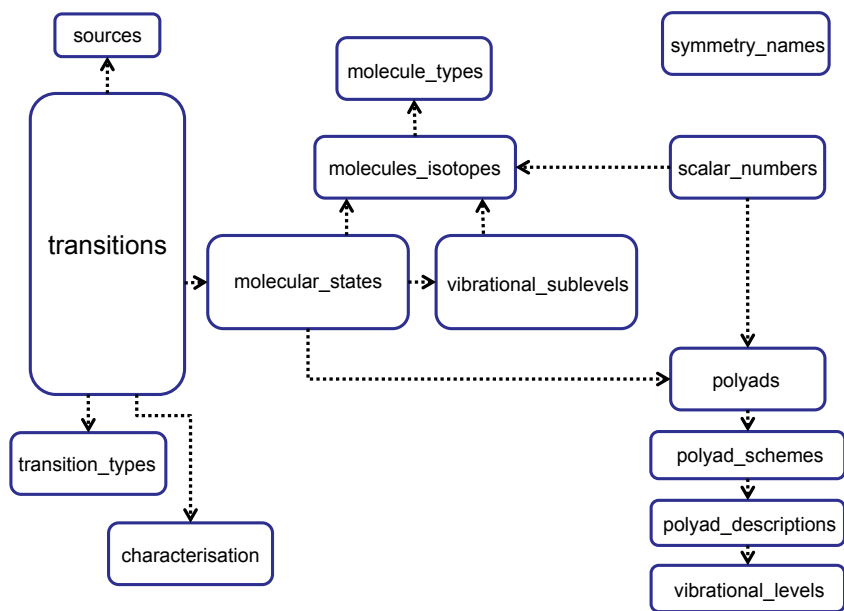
sources

molecule_types

symmetry_names

molecules_isotopes

scalar_numbers

transitions

molecular_states

vibrational_sublevels

polyads

transition_types

polyad_schemes

characterisation

polyad_descriptions

vibrational_levels